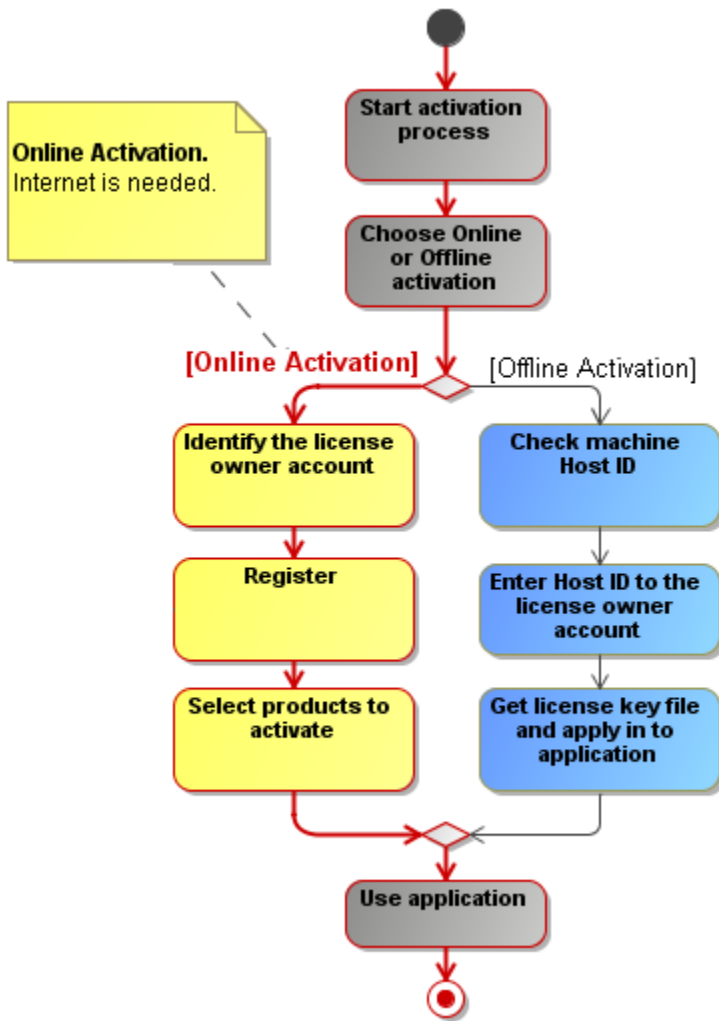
Start activation process

Choose Online or Offline activation

Online Activation.
Internet is needed.

[Online Activation]

[Offline Activation]

Identify the license owner account

Register

Select products to activate

Check machine Host ID

Enter Host ID to the license owner account

Get license key file and apply in to application

Use application